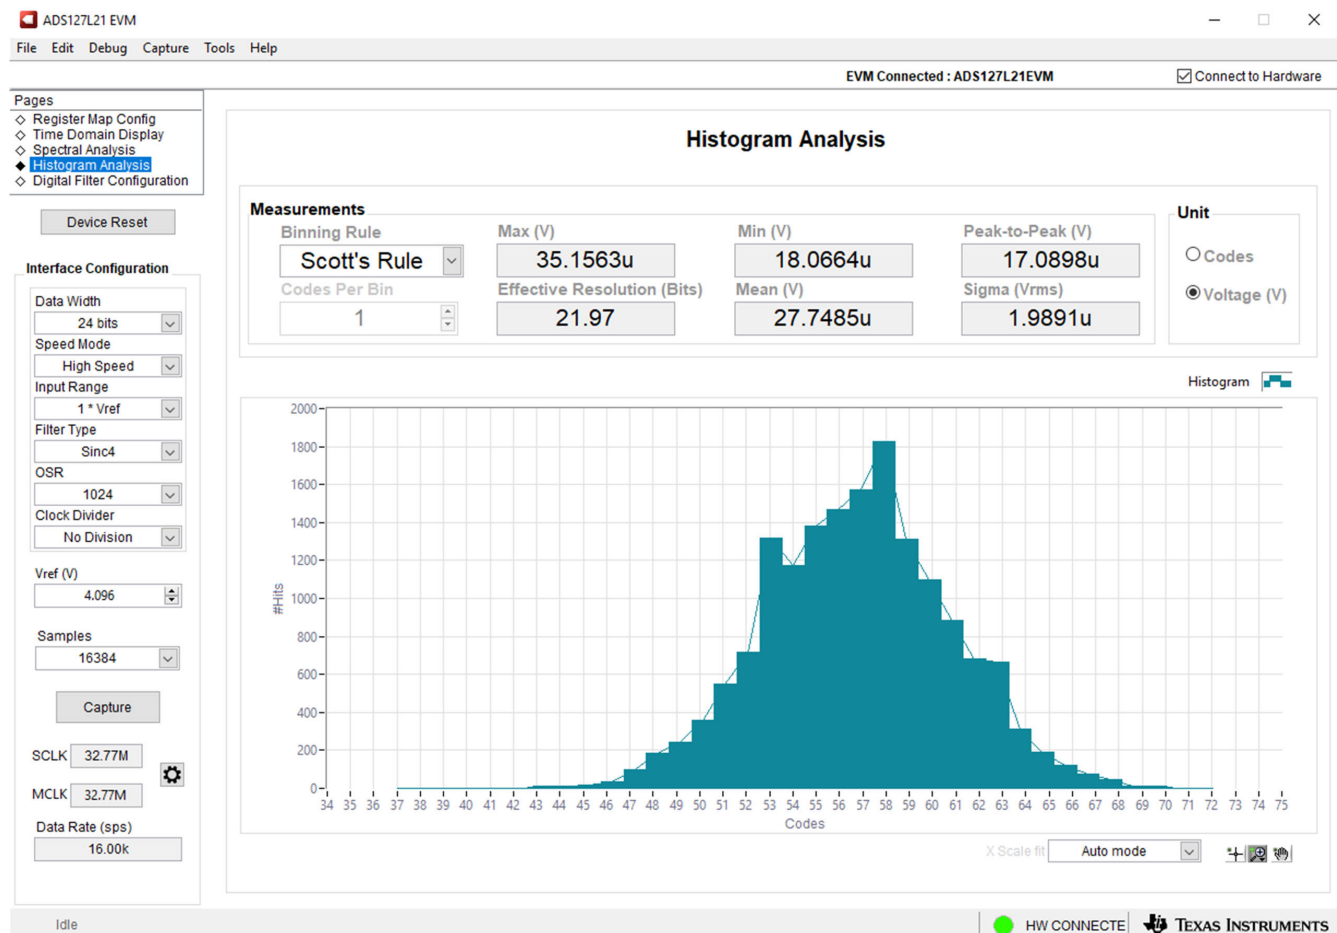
ADS127L21 EVM

File Edit Debug Capture Tools Help

EVM Connected : ADS127L21EVM

Connect to Hardware

Pages
Register Map Config
Time Domain Display
Spectral Analysis
Histogram Analysis
Digital Filter Configuration

Device Reset

Interface Configuration

Data Width
24 bits
Speed Mode
High Speed
Input Range
1 * Vref
Filter Type
Sinc4
OSR
1024
Clock Divider
No Division

Vref (V)
4.096

Samples
16384

Capture

SCLK 32.77M

MCLK 32.77M

Data Rate (sps)
16.00k

Histogram Analysis

Measurements

Binning Rule
Scott's Rule
Codes Per Bin
1

Max (V)
35.1563u
Effective Resolution (Bits)
21.97

Min (V)
18.0664u
Mean (V)
27.7485u

Peak-to-Peak (V)
17.0898u
Sigma (Vrms)
1.9891u

Unit
Codes
Voltage (V)

Histogram

#Hits

2000
1800
1600
1400
1200
1000
800
600
400
200
0

34 35 36 37 38 39 40 41 42 43 44 45 46 47 48 49 50 51 52 53 54 55 56 57 58 59 60 61 62 63 64 65 66 67 68 69 70 71 72 73 74 75

Codes

X Scale fit
Auto mode

Idle

HW CONNECTE

TEXAS INSTRUMENTS